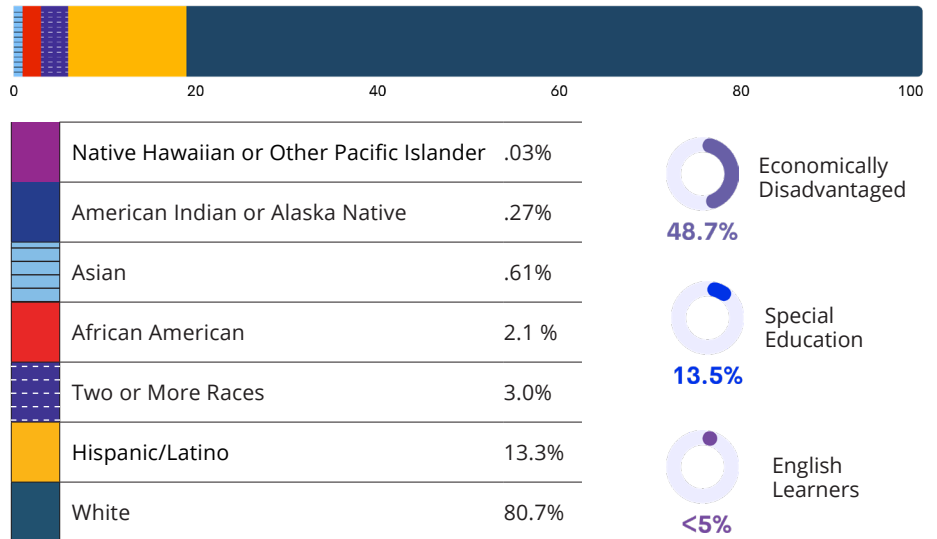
0 20 40 60 80 100

| | | |
|---|---|---|
| | Native Hawaiian or Other Pacific Islander | .03% |
| | American Indian or Alaska Native | .27% |
| | Asian | .61% |
| | African American | 2.1 % |
| | Two or More Races | 3.0% |
| | Hispanic/Latino | 13.3% |
| | White | 80.7% |

48.7% Economically Disadvantaged

13.5% Special Education

<5% English Learners